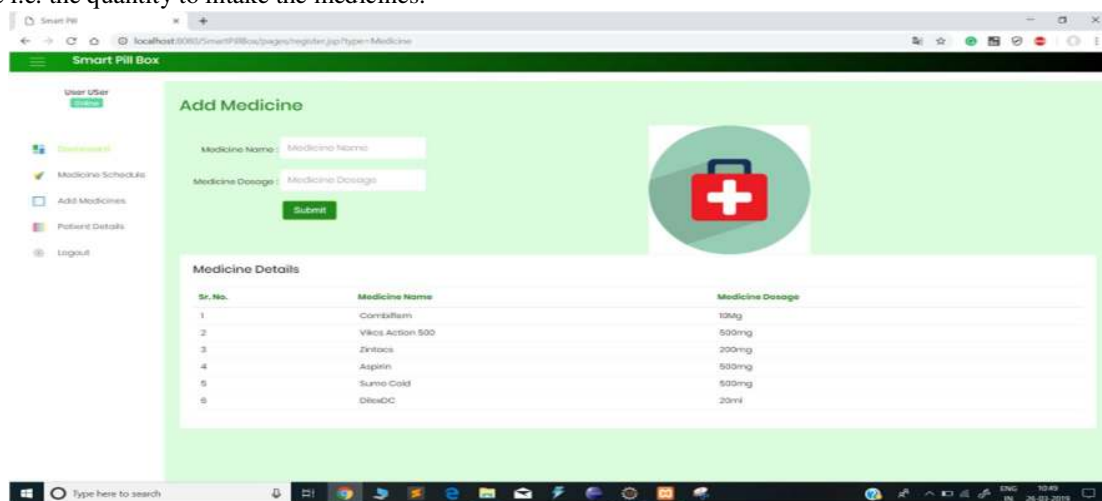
i.e. the quantity to intake the medicines.

Smart Pill

localhost:8080/SmartPillBox/pages/register.jsp?type=Medicine

Smart Pill Box

User USer
Online

Dashboard
Medicine Schedule
Add Medicines
Patient Details
Logout

Add Medicine

Medicine Name : Medicine Name

Medicine Dosage : Medicine Dosage

Submit

Medicine Details

| Sr. No. | Medicine Name | Medicine Dosage |
|---|---|---|
| 1 | Combiflam | 10Mg |
| 2 | Vikcs Action 500 | 500mg |
| 3 | Zintacs | 200mg |
| 4 | Aspirin | 500mg |
| 5 | Sumo Cold | 500mg |
| 6 | DiloxDC | 20ml |

Type here to search

ENG IN 10:49 26-03-2019